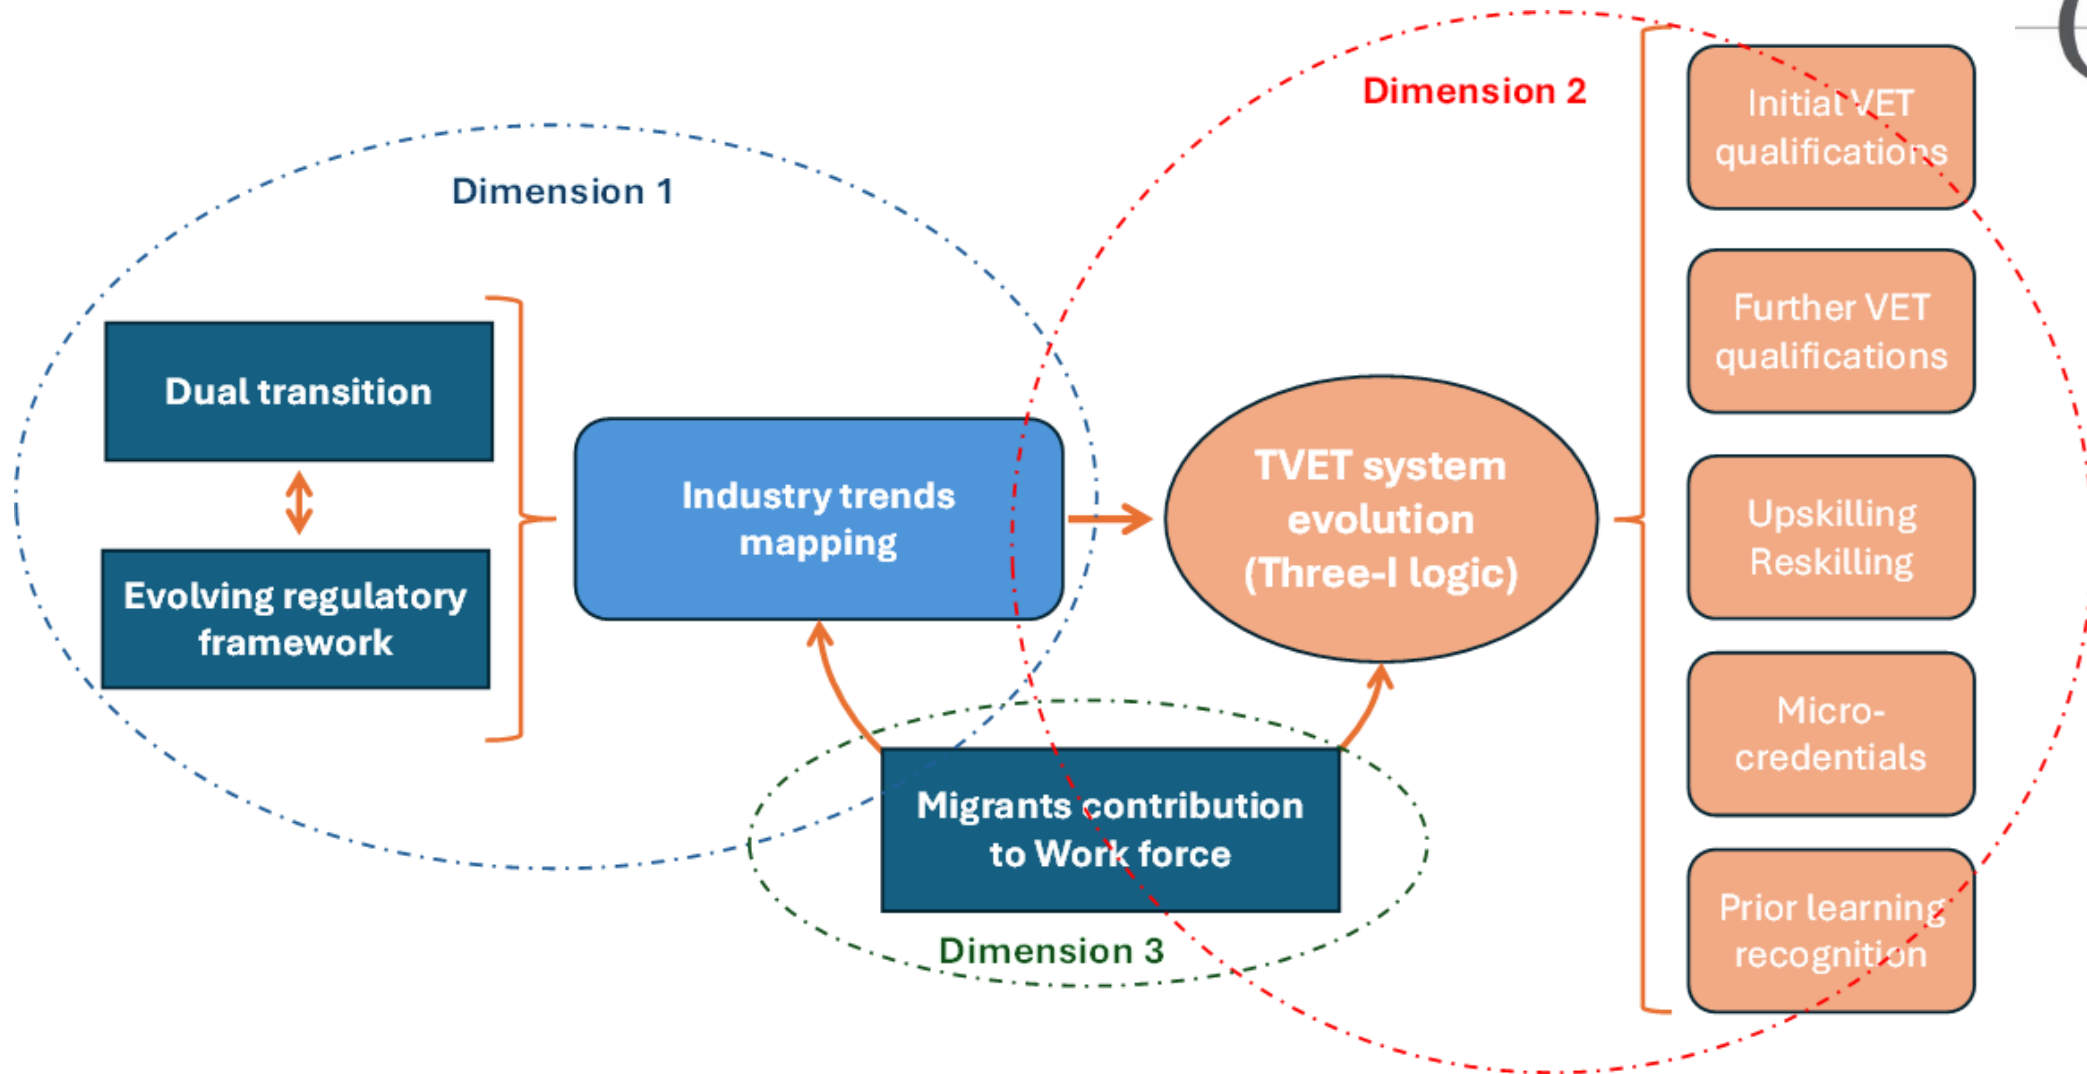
Dimension 1

Dimension 2

Dual transition

Evolving regulatory framework

Industry trends mapping

TVET system evolution (Three-I logic)

Initial VET qualifications

Further VET qualifications

Upskilling Reskilling

Micro-credentials

Prior learning recognition

Migrants contribution to Work force

Dimension 3